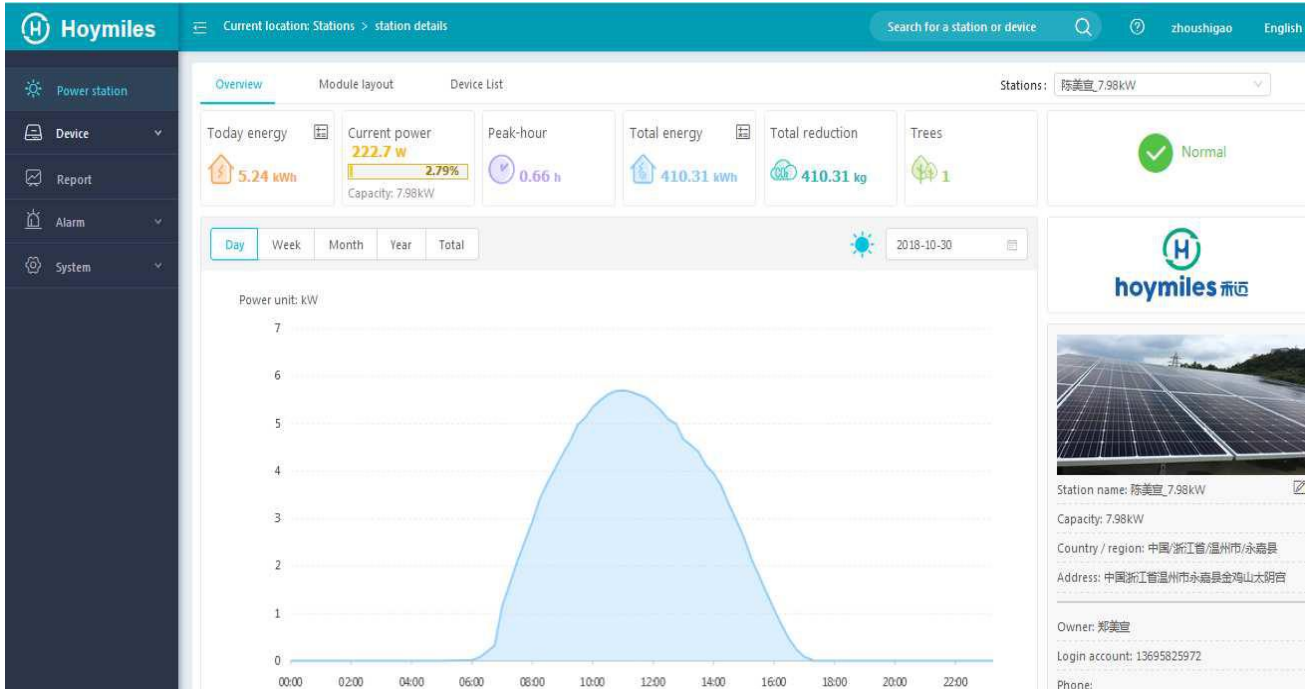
Hoymiles

Current location: Stations > station details

Search for a station or device

zhoushigao

English

Power station

Device

Report

Alarm

System

Overview

Module layout

Device List

Stations: 陈美宣_7.98kW

Today energy

5.24 kWh

Current power

222.7 W

2.79%

Capacity: 7.98kW

Peak-hour

0.66 h

Total energy

410.31 kWh

Total reduction

410.31 kg

Trees

1

Normal

Day

Week

Month

Year

Total

2018-10-30

Power unit: kW

7

6

5

4

3

2

1

0

00:00

02:00

04:00

06:00

08:00

10:00

12:00

14:00

16:00

18:00

20:00

22:00

hoymiles 禾迈

Station name: 陈美宣_7.98kW

Capacity: 7.98kW

Country / region: 中国/浙江省/温州市/永嘉县

Address: 中国浙江省温州市永嘉县金鸡山太阴宫

Owner: 郑美宣

Login account: 13695825972

Phone: